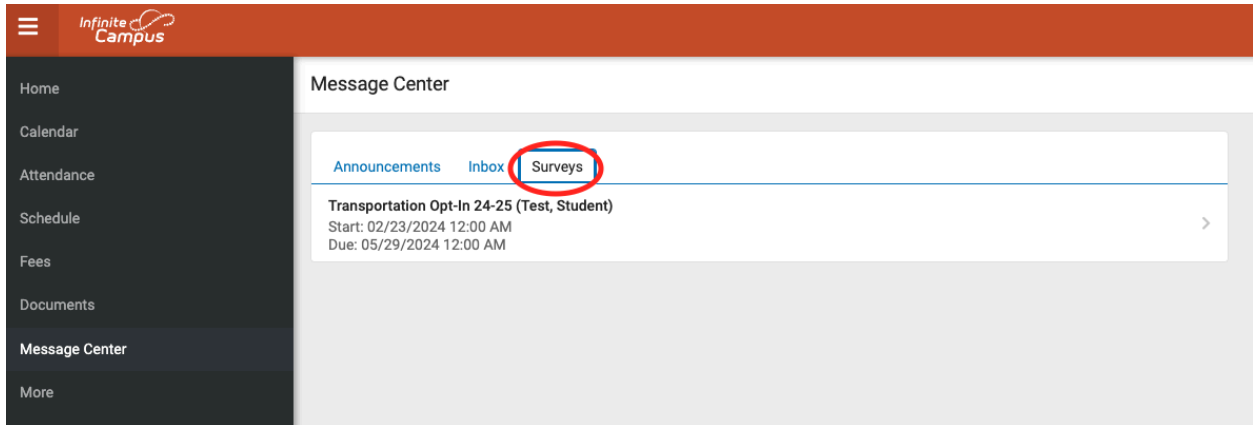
Infinite Campus

Home
Calendar
Attendance
Schedule
Fees
Documents
Message Center
More

Message Center

Announcements Inbox Surveys

Transportation Opt-In 24-25 (Test, Student)
Start: 02/23/2024 12:00 AM
Due: 05/29/2024 12:00 AM